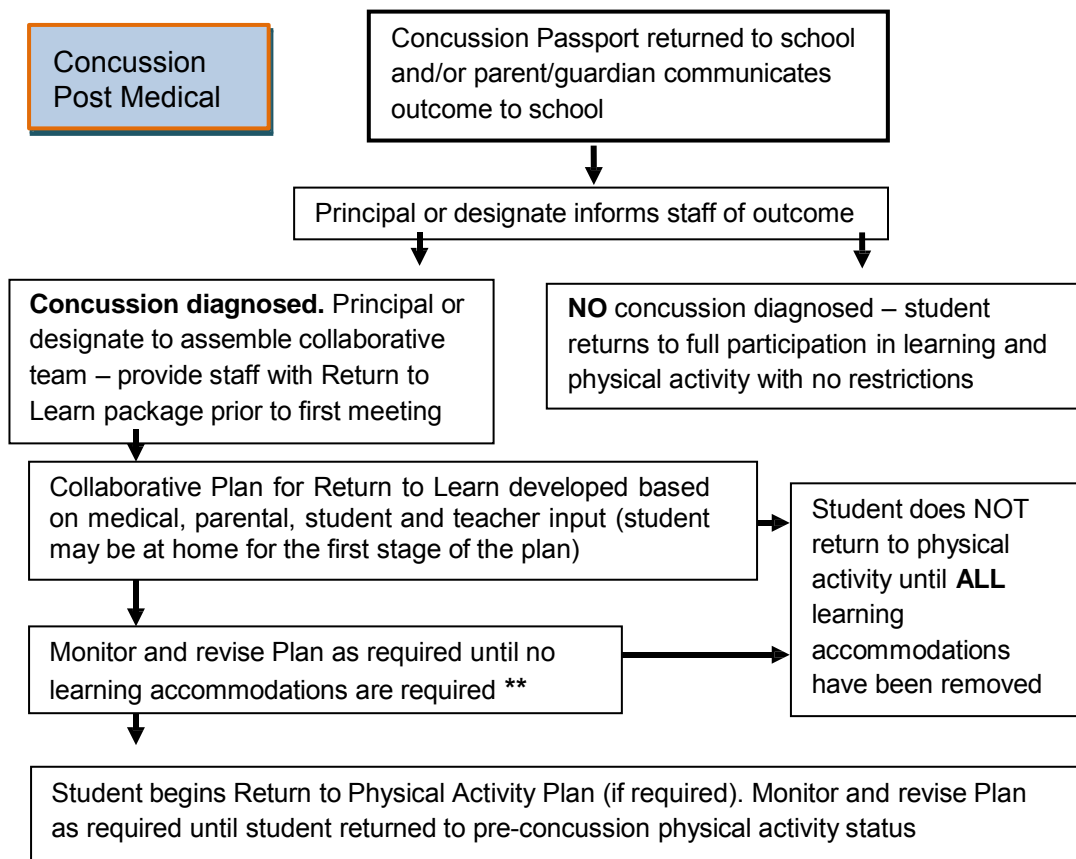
Concussion Post Medical

Concussion Passport returned to school and/or parent/guardian communicates outcome to school

Principal or designate informs staff of outcome

**Concussion diagnosed.** Principal or designate to assemble collaborative team – provide staff with Return to Learn package prior to first meeting

**NO** concussion diagnosed – student returns to full participation in learning and physical activity with no restrictions

Collaborative Plan for Return to Learn developed based on medical, parental, student and teacher input (student may be at home for the first stage of the plan)

Student does NOT return to physical activity until **ALL** learning accommodations have been removed

Monitor and revise Plan as required until no learning accommodations are required **

Student begins Return to Physical Activity Plan (if required). Monitor and revise Plan as required until student returned to pre-concussion physical activity status